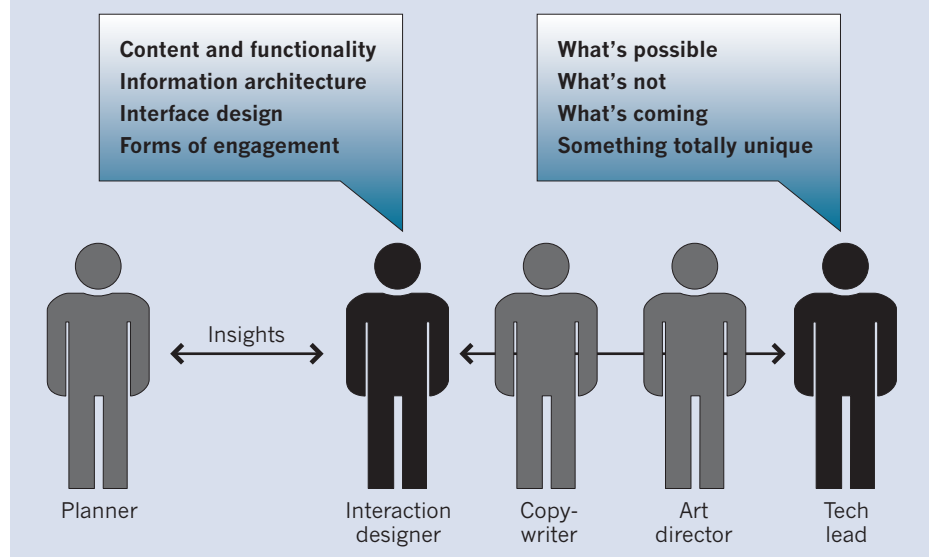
Content and functionality
Information architecture
Interface design
Forms of engagement

What's possible
What's not
What's coming
Something totally unique

Insights

Planner

Interaction designer

Copywriter

Art director

Tech lead